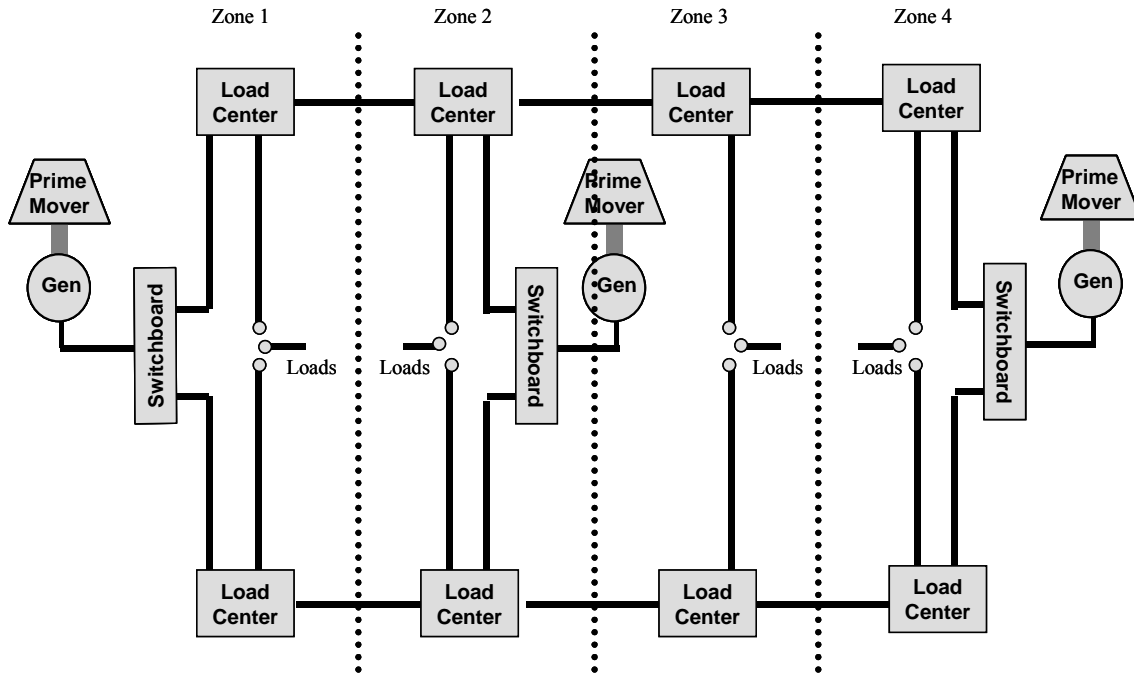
Zone 1

Zone 2

Zone 3

Zone 4

Load Center

Load Center

Load Center

Load Center

Prime Mover

Gen

Switchboard

Loads

Loads

Prime Mover

Gen

Switchboard

Loads

Loads

Prime Mover

Gen

Switchboard

Load Center

Load Center

Load Center

Load Center